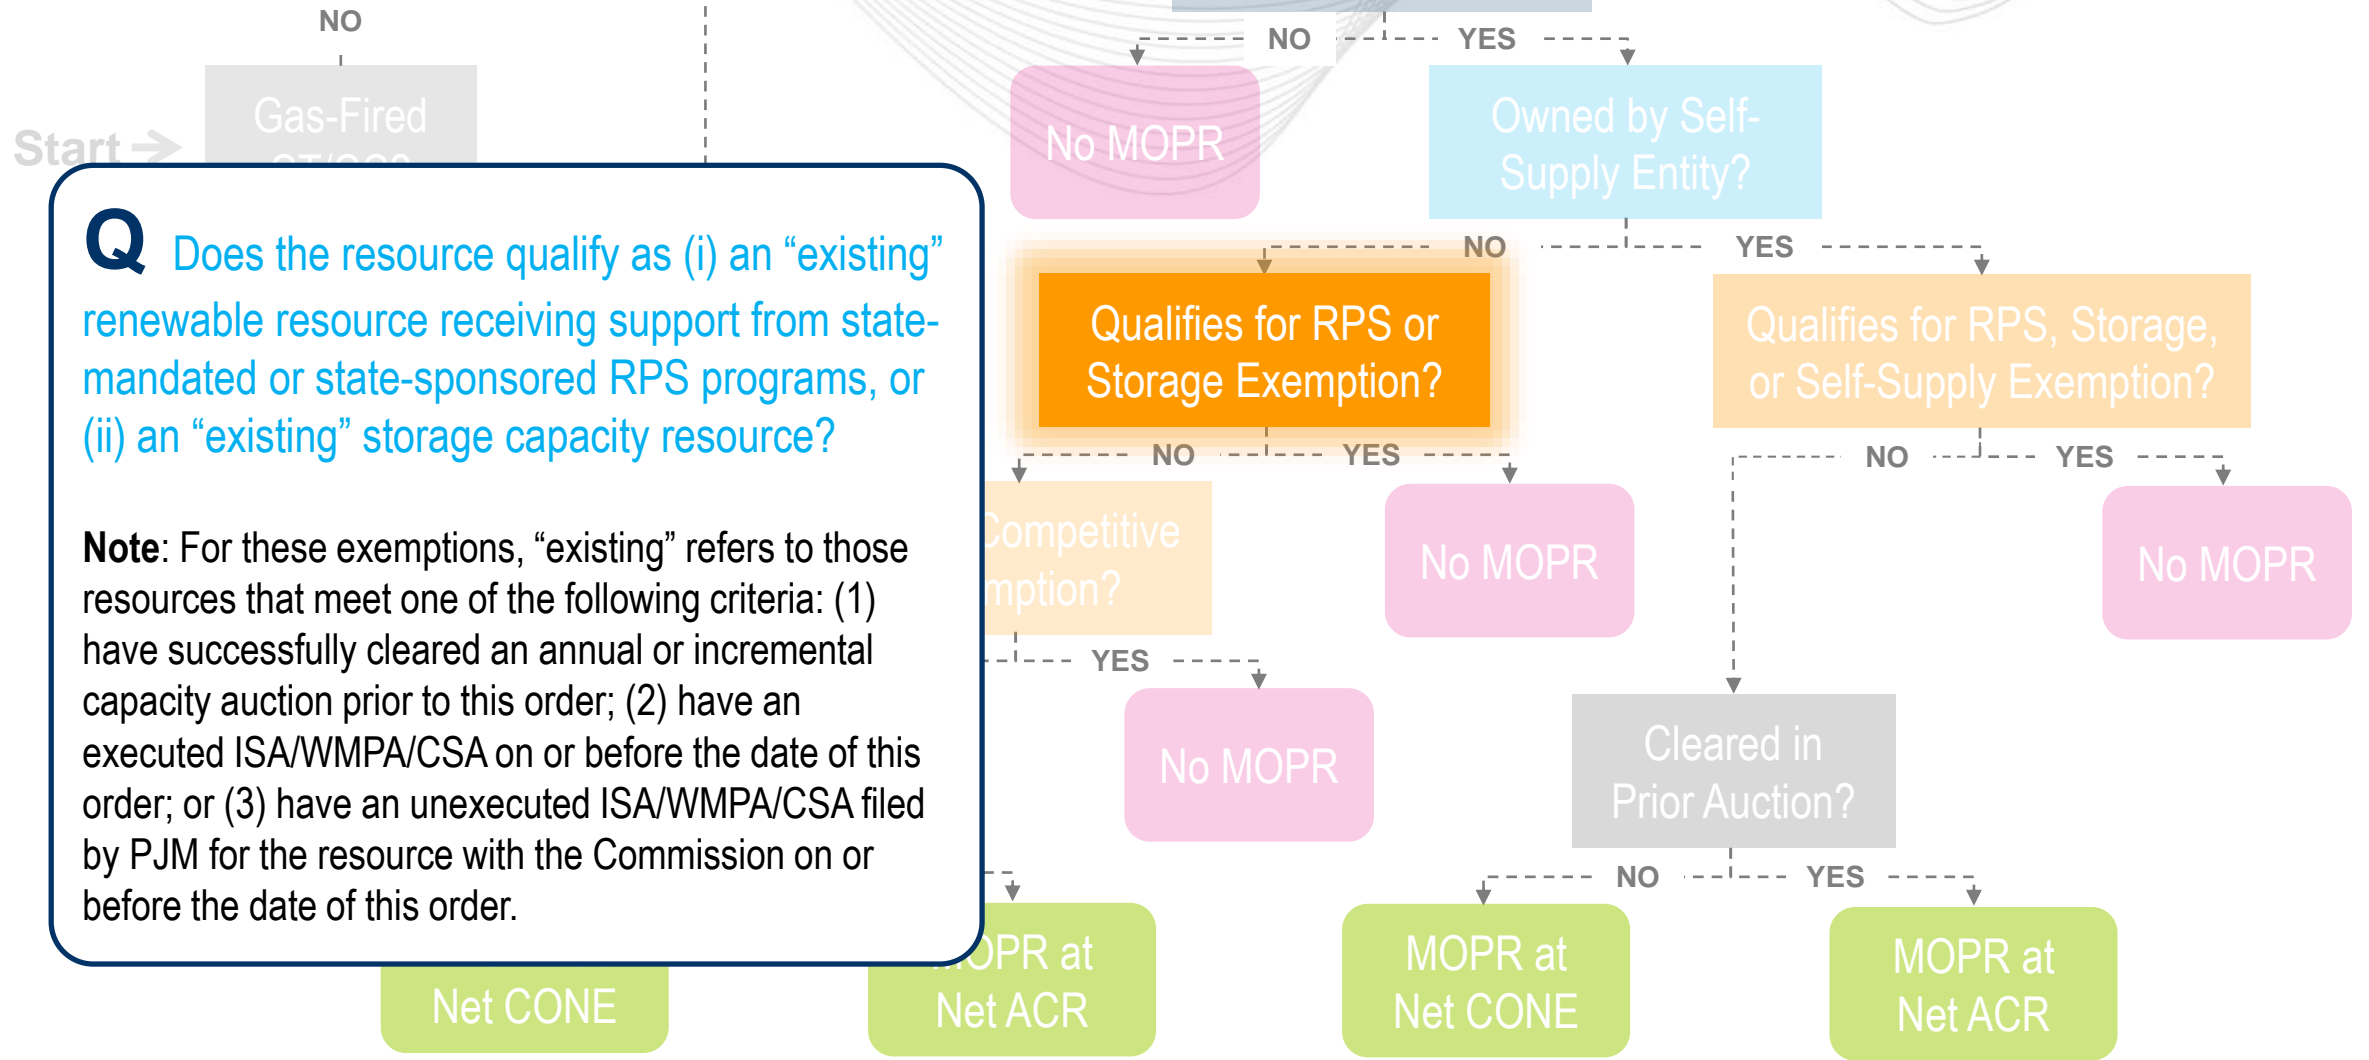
NO

Start →

Gas-Fired

NO

YES

No MOPR

Owned by Self-Supply Entity?

Q Does the resource qualify as (i) an "existing" renewable resource receiving support from state-mandated or state-sponsored RPS programs, or (ii) an "existing" storage capacity resource?

Note: For these exemptions, "existing" refers to those resources that meet one of the following criteria: (1) have successfully cleared an annual or incremental capacity auction prior to this order; (2) have an executed ISA/WMPA/CSA on or before the date of this order; or (3) have an unexecuted ISA/WMPA/CSA filed by PJM for the resource with the Commission on or before the date of this order.

NO

YES

Qualifies for RPS or Storage Exemption?

Qualifies for RPS, Storage, or Self-Supply Exemption?

NO

YES

NO

YES

Competitive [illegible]mption?

No MOPR

No MOPR

YES

No MOPR

Cleared in Prior Auction?

NO

YES

Net CONE

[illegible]OPR at Net ACR

MOPR at Net CONE

MOPR at Net ACR